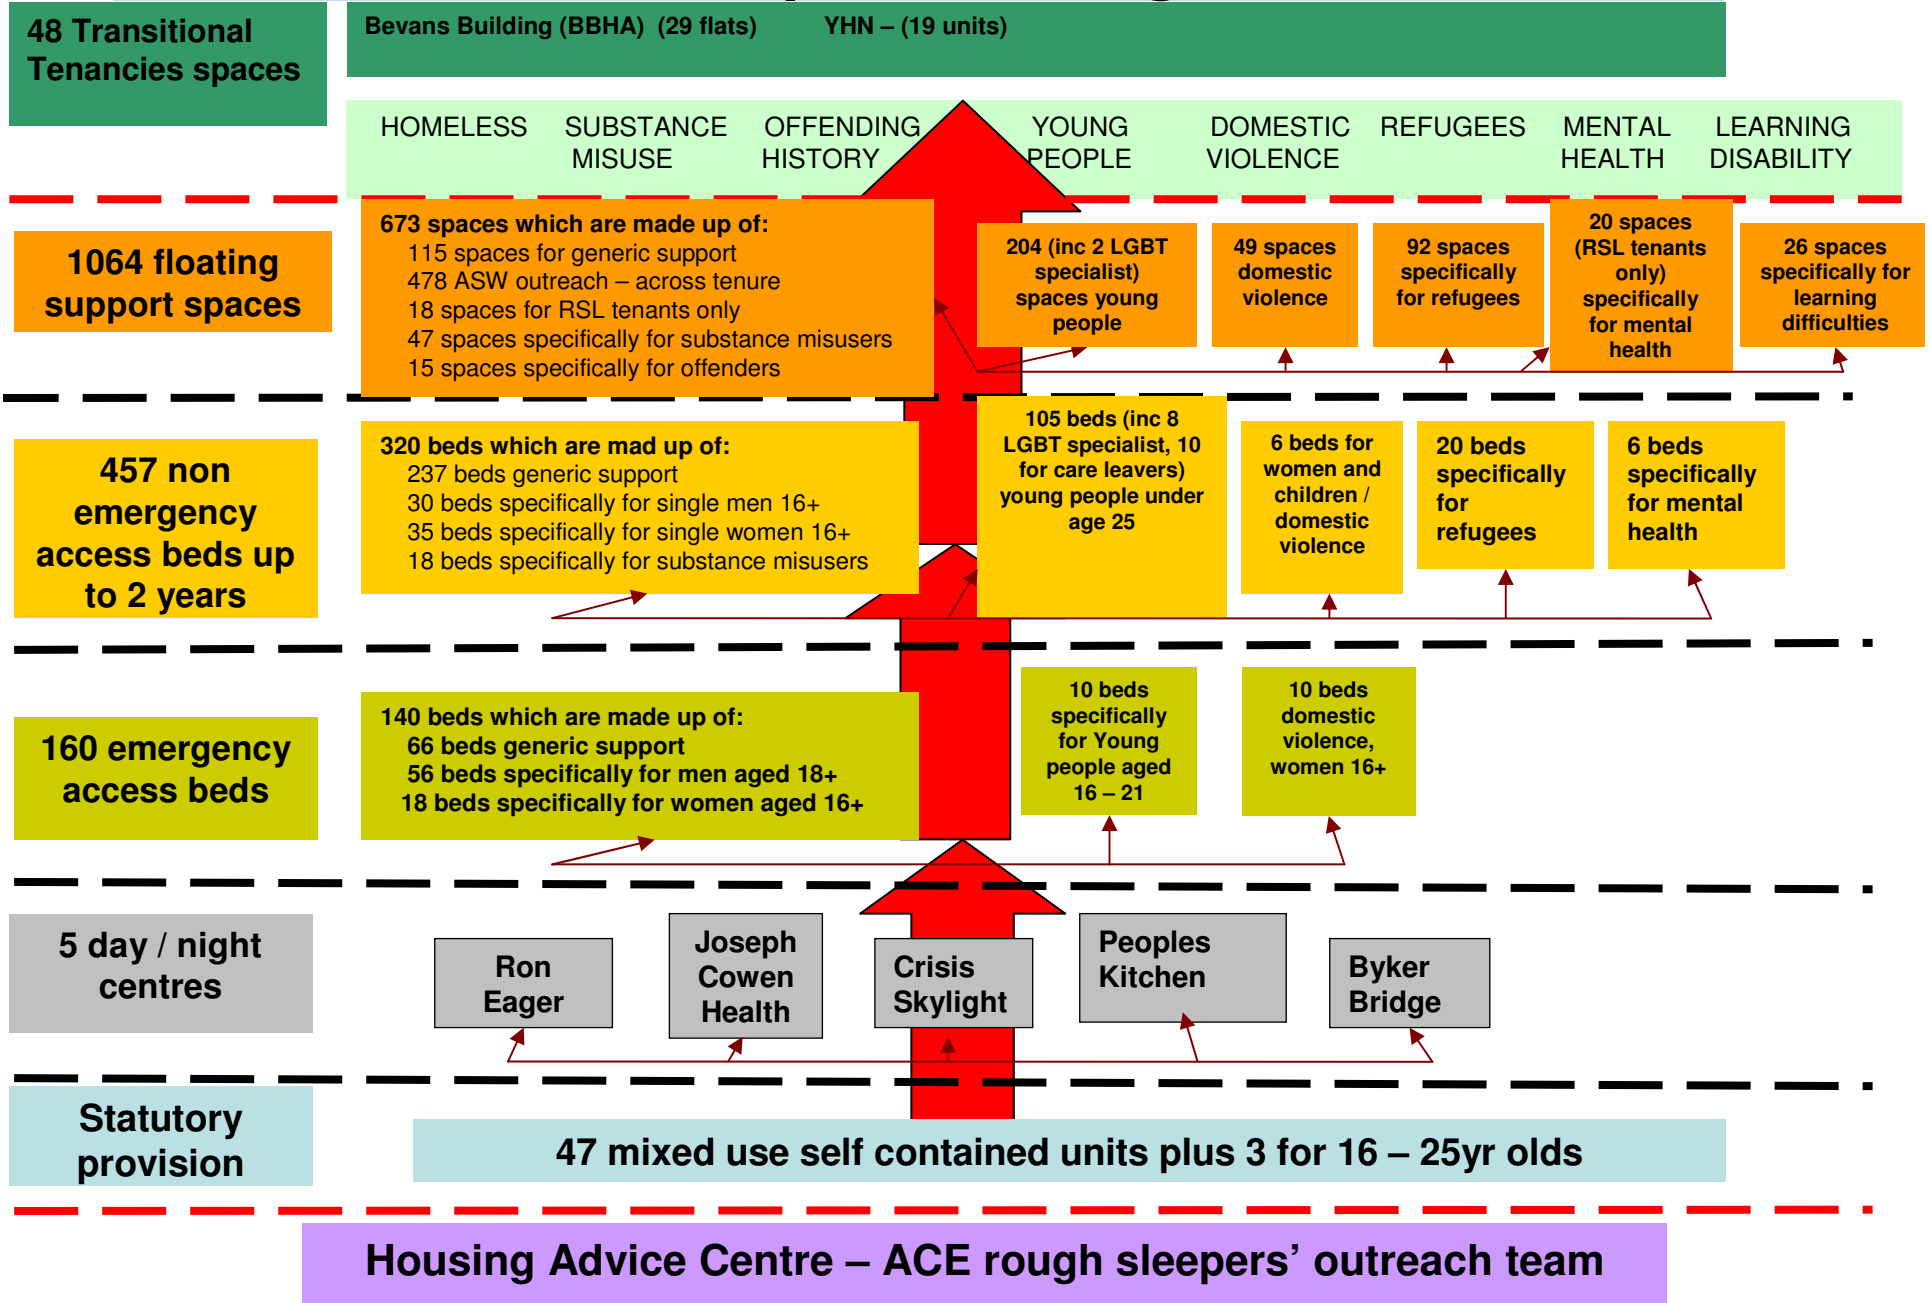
48 Transitional Tenancies spaces

Bevans Building (BBHA) (29 flats) YHN – (19 units)

HOMELESS SUBSTANCE MISUSE OFFENDING HISTORY YOUNG PEOPLE DOMESTIC VIOLENCE REFUGEES MENTAL HEALTH LEARNING DISABILITY

1064 floating support spaces

673 spaces which are made up of:
115 spaces for generic support
478 ASW outreach – across tenure
18 spaces for RSL tenants only
47 spaces specifically for substance misusers
15 spaces specifically for offenders

204 (inc 2 LGBT specialist) spaces young people

49 spaces domestic violence

92 spaces specifically for refugees

20 spaces (RSL tenants only) specifically for mental health

26 spaces specifically for learning difficulties

457 non emergency access beds up to 2 years

320 beds which are mad up of:
237 beds generic support
30 beds specifically for single men 16+
35 beds specifically for single women 16+
18 beds specifically for substance misusers

105 beds (inc 8 LGBT specialist, 10 for care leavers) young people under age 25

6 beds for women and children / domestic violence

20 beds specifically for refugees

6 beds specifically for mental health

160 emergency access beds

140 beds which are made up of:
66 beds generic support
56 beds specifically for men aged 18+
18 beds specifically for women aged 16+

10 beds specifically for Young people aged 16 – 21

10 beds domestic violence, women 16+

5 day / night centres

Ron Eager

Joseph Cowen Health

Crisis Skylight

Peoples Kitchen

Byker Bridge

Statutory provision

47 mixed use self contained units plus 3 for 16 – 25yr olds

Housing Advice Centre – ACE rough sleepers' outreach team